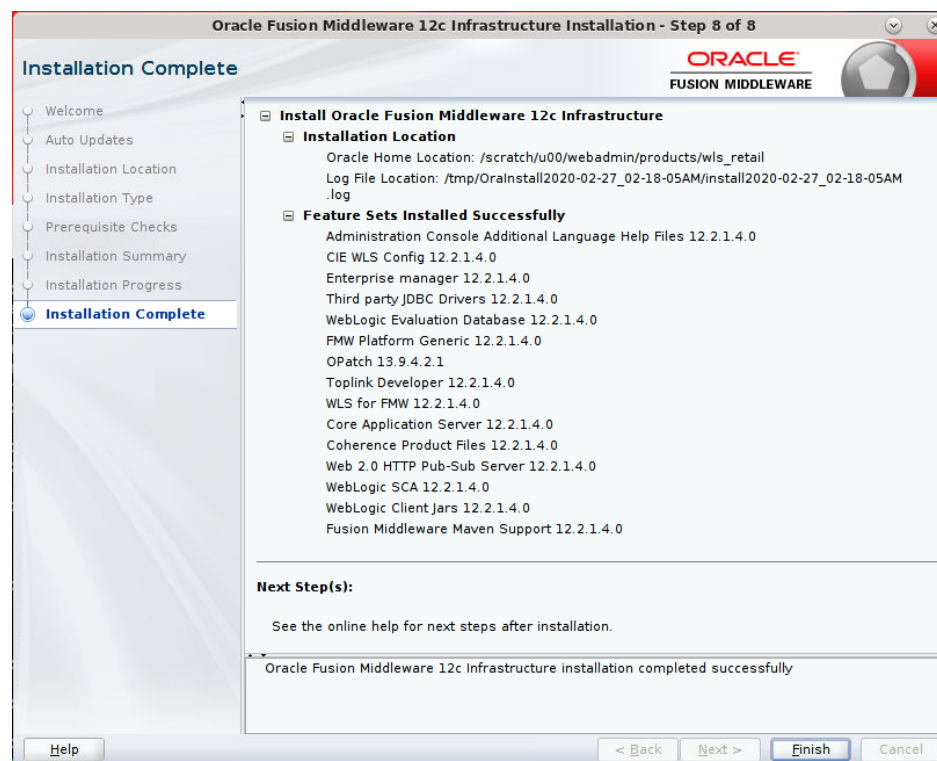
Oracle Fusion Middleware 12c Infrastructure Installation - Step 8 of 8

Installation Complete

ORACLE
FUSION MIDDLEWARE

Welcome
Auto Updates
Installation Location
Installation Type
Prerequisite Checks
Installation Summary
Installation Progress
Installation Complete

Install Oracle Fusion Middleware 12c Infrastructure
Installation Location
Oracle Home Location: /scratch/u00/webadmin/products/wls_retail
Log File Location: /tmp/OraInstall2020-02-27_02-18-05AM/install2020-02-27_02-18-05AM.log
Feature Sets Installed Successfully
Administration Console Additional Language Help Files 12.2.1.4.0
CIE WLS Config 12.2.1.4.0
Enterprise manager 12.2.1.4.0
Third party JDBC Drivers 12.2.1.4.0
WebLogic Evaluation Database 12.2.1.4.0
FMW Platform Generic 12.2.1.4.0
OPatch 13.9.4.2.1
Toplink Developer 12.2.1.4.0
WLS for FMW 12.2.1.4.0
Core Application Server 12.2.1.4.0
Coherence Product Files 12.2.1.4.0
Web 2.0 HTTP Pub-Sub Server 12.2.1.4.0
WebLogic SCA 12.2.1.4.0
WebLogic Client Jars 12.2.1.4.0
Fusion Middleware Maven Support 12.2.1.4.0

Next Step(s):

See the online help for next steps after installation.

Oracle Fusion Middleware 12c Infrastructure installation completed successfully

Help
< Back
Next >
Finish
Cancel